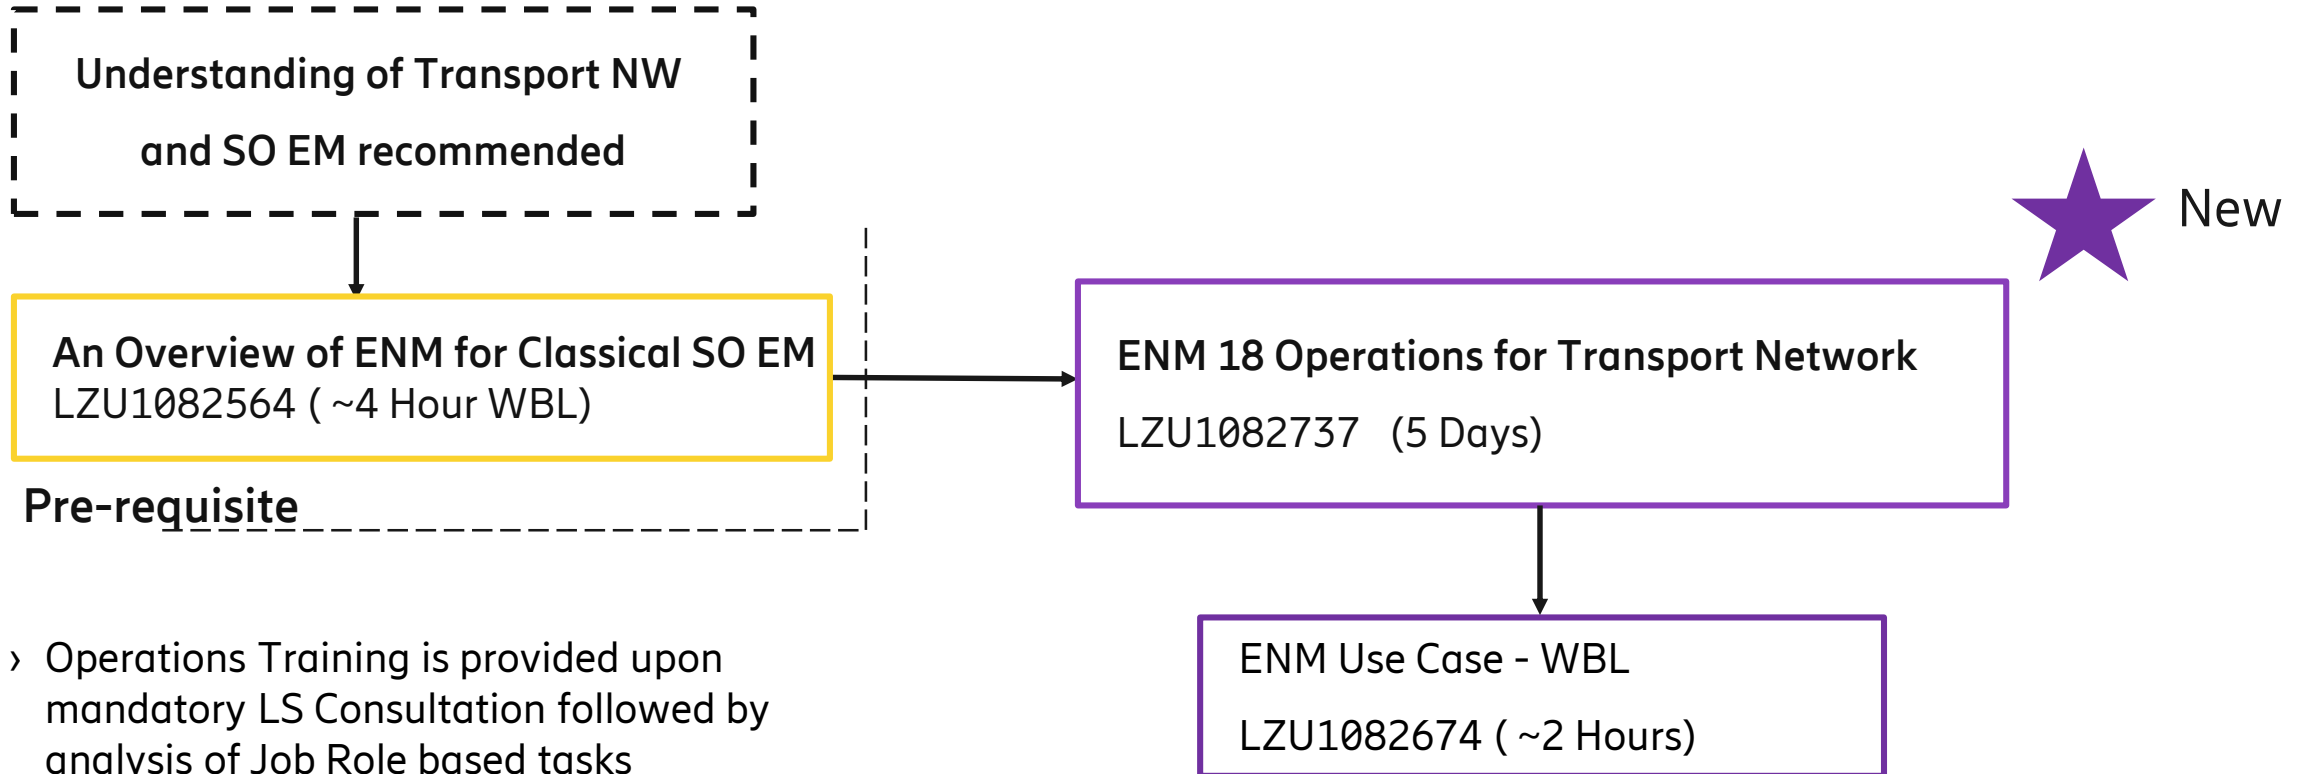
Understanding of Transport NW and SO EM recommended

New

An Overview of ENM for Classical SO EM
LZU1082564 ( ~4 Hour WBL)

ENM 18 Operations for Transport Network
LZU1082737 (5 Days)

Pre-requisite

› Operations Training is provided upon mandatory LS Consultation followed by analysis of Job Role based tasks

ENM Use Case - WBL
LZU1082674 ( ~2 Hours)